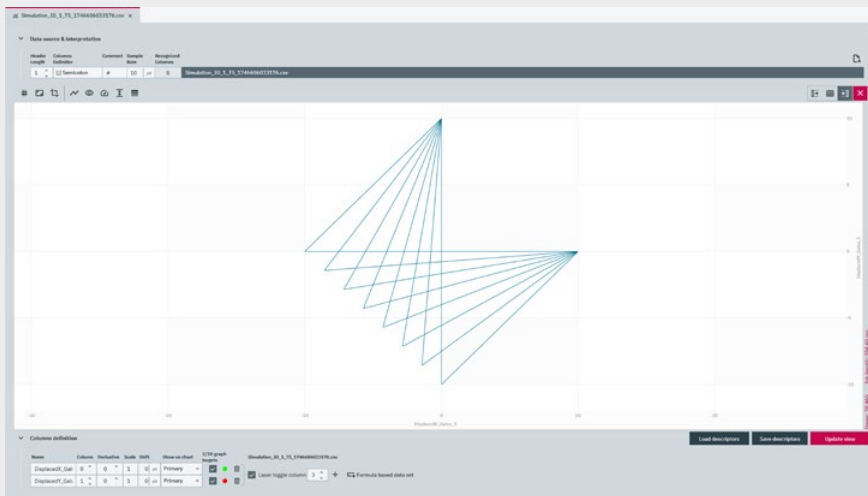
Simulation_10_1_T5_1746686033576.csv ×

Data source & interpretation

| Header Length | Column Definition | Comment | Sample Rate | Recognized Columns | |
|---|---|---|---|---|---|
| 1 | Semicolon | # | 10 | 8 | Simulation_10_1_T5_1746686033576.csv |

10
5
0
-5
-10

-20 -15 -10 0 10 15
DisplaceX_Gabs_5

DisplaceY_Gabs_5

Columns definition

Load descriptors Save descriptors Update view

| Name | Column | Derivative | Scale | Shift | Show on chart | Y/X graph targets | Simulation_10_1_T5_1746686033576.csv |
|---|---|---|---|---|---|---|---|
| DisplaceX_Gab | 0 | 0 | 1 | 0 | Primary | | |
| DisplaceY_Gab | 1 | 0 | 1 | 0 | Primary | | |

Laser toggle column 3 + Formula based data set